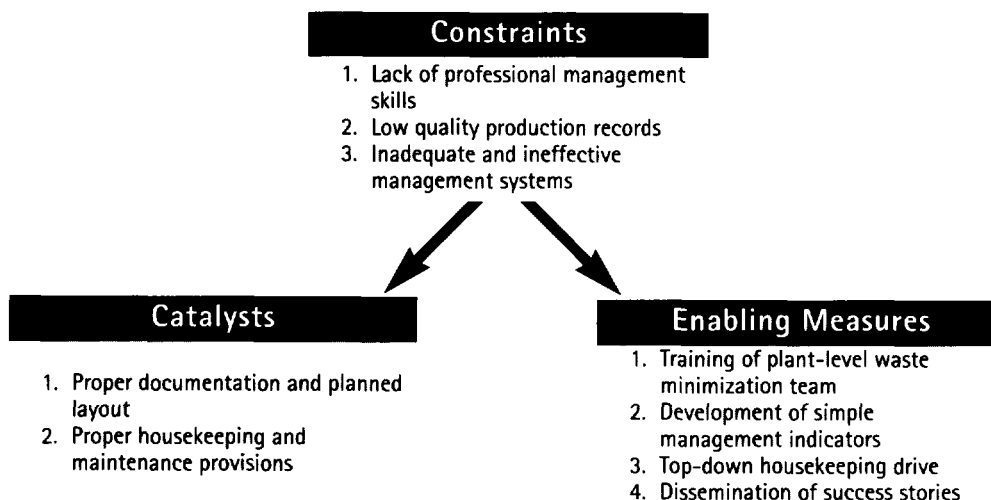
Constraints

1. Lack of professional management skills
2. Low quality production records
3. Inadequate and ineffective management systems

Catalysts

1. Proper documentation and planned layout
2. Proper housekeeping and maintenance provisions

Enabling Measures

1. Training of plant-level waste minimization team
2. Development of simple management indicators
3. Top-down housekeeping drive
4. Dissemination of success stories